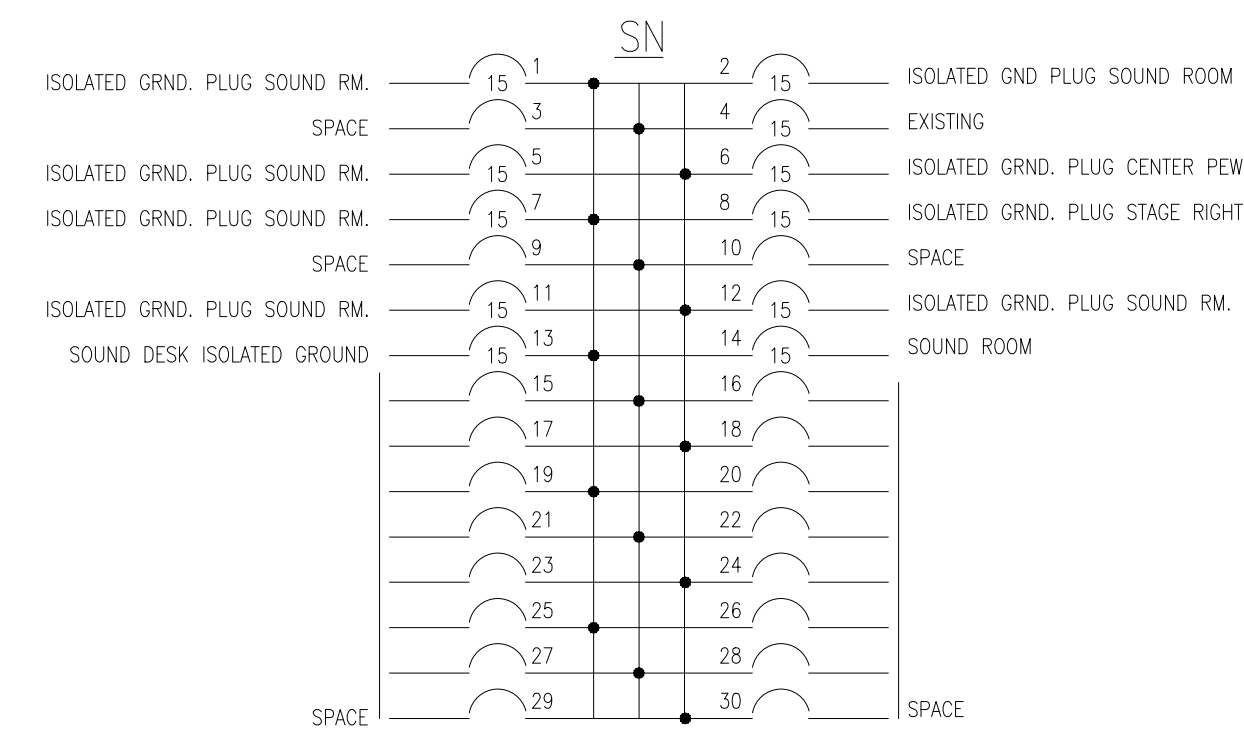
SN

ISOLATED GRND. PLUG SOUND RM. 15 1
2 15 ISOLATED GND PLUG SOUND ROOM

SPACE 3
4 15 EXISTING

ISOLATED GRND. PLUG SOUND RM. 15 5
6 15 ISOLATED GRND. PLUG CENTER PEW

ISOLATED GRND. PLUG SOUND RM. 15 7
8 15 ISOLATED GRND. PLUG STAGE RIGHT

SPACE 9
10 SPACE

ISOLATED GRND. PLUG SOUND RM. 15 11
12 15 ISOLATED GRND. PLUG SOUND RM.

SOUND DESK ISOLATED GROUND 15 13
14 15 SOUND ROOM

15
16

17
18

19
20

21
22

23
24

25
26

27
28

SPACE 29
30 SPACE